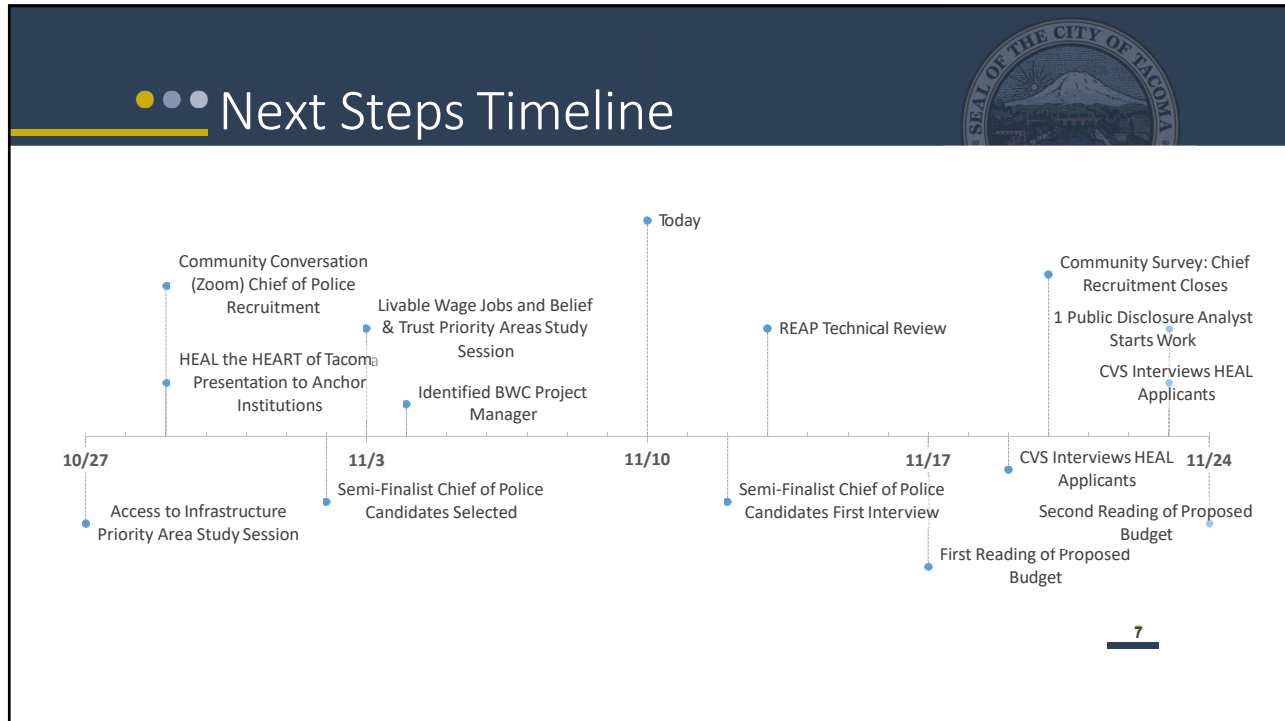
Next Steps Timeline

SEAL OF THE CITY OF TACOMA

Today

Community Conversation (Zoom) Chief of Police Recruitment

HEAL the HEART of Tacoma Presentation to Anchor Institutions

Livable Wage Jobs and Belief & Trust Priority Areas Study Session

Identified BWC Project Manager

REAP Technical Review

Community Survey: Chief Recruitment Closes

1 Public Disclosure Analyst Starts Work

CVS Interviews HEAL Applicants

10/27

11/3

11/10

11/17

11/24

Access to Infrastructure Priority Area Study Session

Semi-Finalist Chief of Police Candidates Selected

Semi-Finalist Chief of Police Candidates First Interview

First Reading of Proposed Budget

CVS Interviews HEAL Applicants

Second Reading of Proposed Budget

7